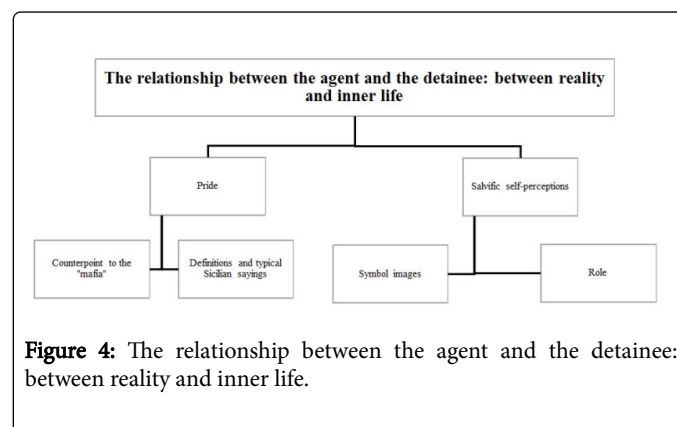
The relationship between the agent and the detainee: between reality and inner life

Pride

Salvific self-perceptions

Counterpoint to the "mafia"

Definitions and typical Sicilian sayings

Symbol images

Role

Figure 4: The relationship between the agent and the detainee: between reality and inner life.